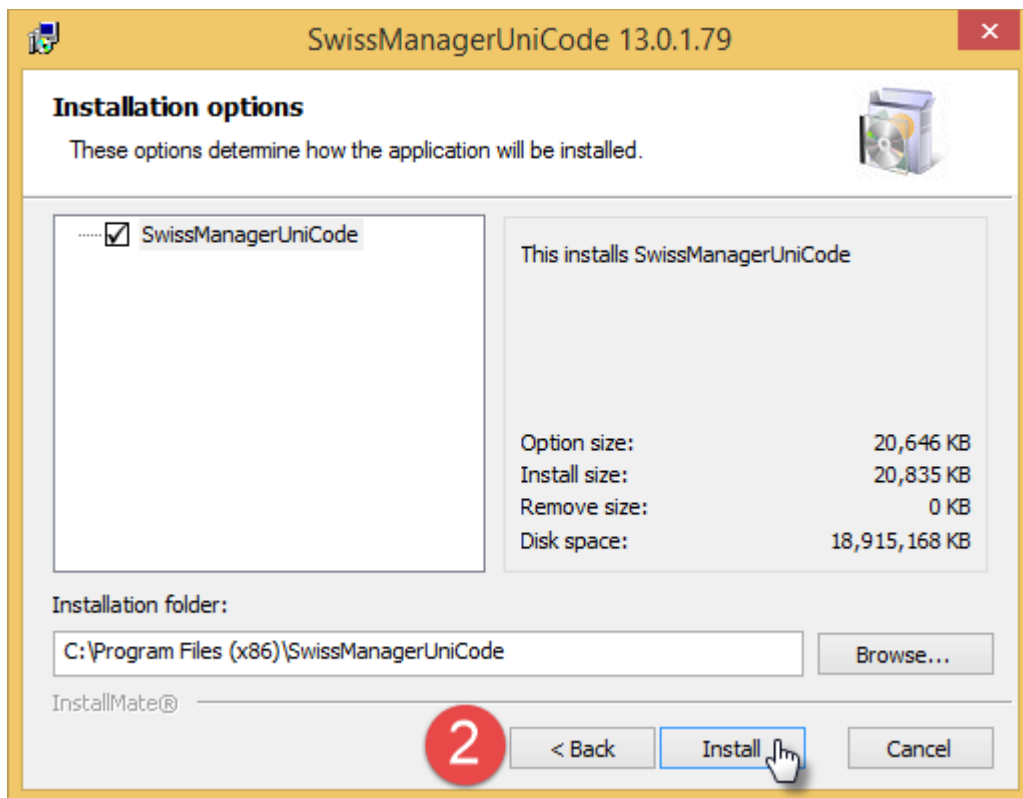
SwissManagerUniCode 13.0.1.79

×

Installation options

These options determine how the application will be installed.

SwissManagerUniCode

This installs SwissManagerUniCode

| | |
|---|---|
| Option size: | 20,646 KB |
| Install size: | 20,835 KB |
| Remove size: | 0 KB |
| Disk space: | 18,915,168 KB |

Installation folder:

C:\Program Files (x86)\SwissManagerUniCode

Browse...

InstallMate®

2

< Back

Install

Cancel